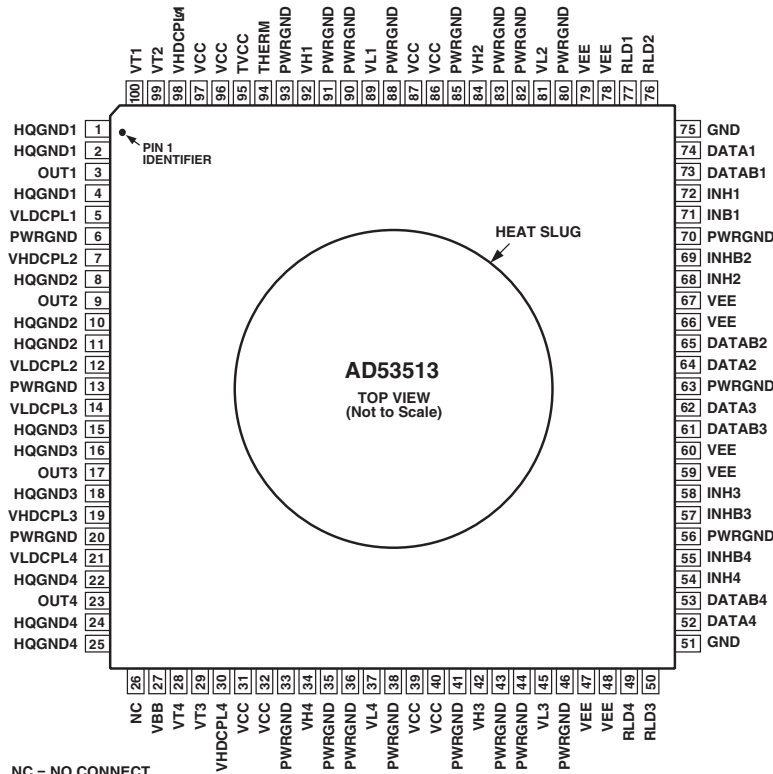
| Pin | Name |
|---|---|
| 100 | VT1 |
| 99 | VT2 |
| 98 | VHDCPL1 |
| 97 | VCC |
| 96 | VCC |
| 95 | TVCC |
| 94 | THERM |
| 93 | PWRGND |
| 92 | VH1 |
| 91 | PWRGND |
| 90 | PWRGND |
| 89 | VL1 |
| 88 | PWRGND |
| 87 | VCC |
| 86 | VCC |
| 85 | PWRGND |
| 84 | VH2 |
| 83 | PWRGND |
| 82 | PWRGND |
| 81 | VL2 |
| 80 | PWRGND |
| 79 | VEE |
| 78 | VEE |
| 77 | RLD1 |
| 76 | RLD2 |

| Pin | Name |
|---|---|
| 1 | HQGND1 |
| 2 | HQGND1 |
| 3 | OUT1 |
| 4 | HQGND1 |
| 5 | VLDCPL1 |
| 6 | PWRGND |
| 7 | VHDCPL2 |
| 8 | HQGND2 |
| 9 | OUT2 |
| 10 | HQGND2 |
| 11 | HQGND2 |
| 12 | VLDCPL2 |
| 13 | PWRGND |
| 14 | VLDCPL3 |
| 15 | HQGND3 |
| 16 | HQGND3 |
| 17 | OUT3 |
| 18 | HQGND3 |
| 19 | VHDCPL3 |
| 20 | PWRGND |
| 21 | VLDCPL4 |
| 22 | HQGND4 |
| 23 | OUT4 |
| 24 | HQGND4 |
| 25 | HQGND4 |

PIN 1 IDENTIFIER

HEAT SLUG

AD53513

TOP VIEW
(Not to Scale)

| Pin | Name |
|---|---|
| 75 | GND |
| 74 | DATA1 |
| 73 | DATAB1 |
| 72 | INH1 |
| 71 | INB1 |
| 70 | PWRGND |
| 69 | INHB2 |
| 68 | INH2 |
| 67 | VEE |
| 66 | VEE |
| 65 | DATAB2 |
| 64 | DATA2 |
| 63 | PWRGND |
| 62 | DATA3 |
| 61 | DATAB3 |
| 60 | VEE |
| 59 | VEE |
| 58 | INH3 |
| 57 | INHB3 |
| 56 | PWRGND |
| 55 | INHB4 |
| 54 | INH4 |
| 53 | DATAB4 |
| 52 | DATA4 |
| 51 | GND |

| Pin | Name |
|---|---|
| 26 | NC |
| 27 | VBB |
| 28 | VT4 |
| 29 | VT3 |
| 30 | VHDCPL4 |
| 31 | VCC |
| 32 | VCC |
| 33 | PWRGND |
| 34 | VH4 |
| 35 | PWRGND |
| 36 | PWRGND |
| 37 | VL4 |
| 38 | PWRGND |
| 39 | VCC |
| 40 | VCC |
| 41 | PWRGND |
| 42 | VH3 |
| 43 | PWRGND |
| 44 | PWRGND |
| 45 | VL3 |
| 46 | PWRGND |
| 47 | VEE |
| 48 | VEE |
| 49 | RLD4 |
| 50 | RLD3 |

NC = NO CONNECT